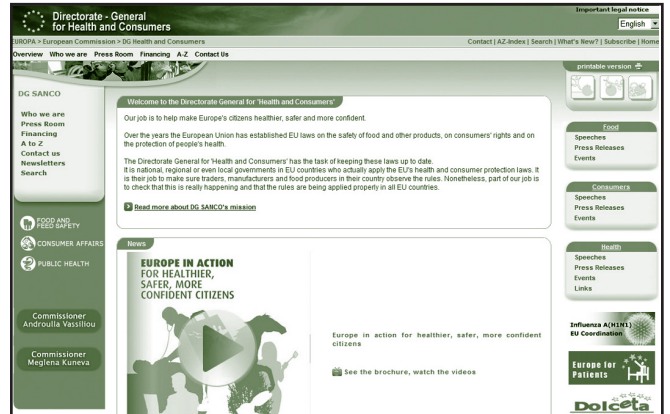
Directorate - General for Health and Consumers

Important legal notice

English

EUROPA > European Commission > DG Health and Consumers

Contact | AZ-Index | Search | What's New? | Subscribe | Home

Overview Who we are Press Room Financing A-Z Contact Us

printable version

DG SANCO

Who we are
Press Room
Financing
A to Z
Contact us
Newsletters
Search

FOOD AND FEED SAFETY

CONSUMER AFFAIRS

PUBLIC HEALTH

Commissioner Androulla Vassiliou

Commissioner Meglena Kuneva

Welcome to the Directorate General for 'Health and Consumers'

Our job is to help make Europe's citizens healthier, safer and more confident.

Over the years the European Union has established EU laws on the safety of food and other products, on consumers' rights and on the protection of people's health.

The Directorate General for 'Health and Consumers' has the task of keeping these laws up to date.
It is national, regional or even local governments in EU countries who actually apply the EU's health and consumer protection laws. It is their job to make sure traders, manufacturers and food producers in their country observe the rules. Nonetheless, part of our job is to check that this is really happening and that the rules are being applied properly in all EU countries.

Read more about DG SANCO's mission

News

EUROPE IN ACTION FOR HEALTHIER, SAFER, MORE CONFIDENT CITIZENS

Europe in action for healthier, safer, more confident citizens

See the brochure, watch the videos

Food
Speeches
Press Releases
Events

Consumers
Speeches
Press Releases
Events

Health
Speeches
Press Releases
Events
Links

Influenza A(H1N1) EU Coordination

Europe for Patients

Dolceta